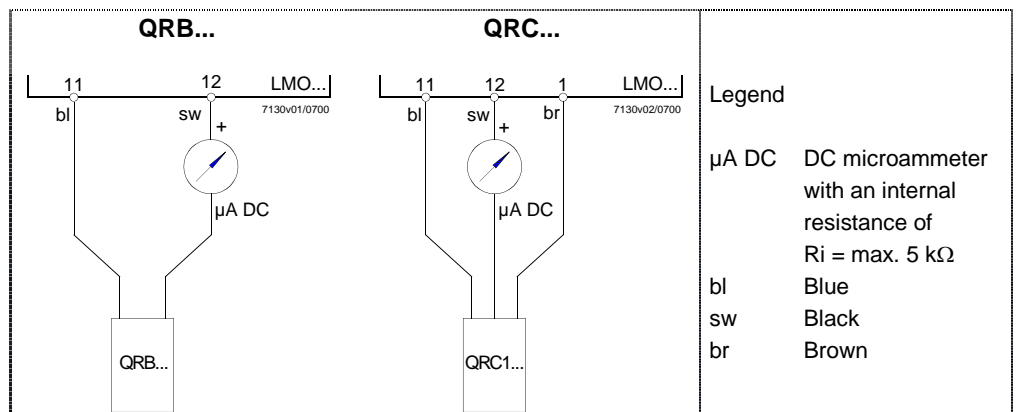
QRB...

11 12 LMO...
7130v01/0700
bl sw +
µA DC
QRB...

QRC...

11 12 1 LMO...
7130v02/0700
bl sw + br
µA DC
QRC1...

Legend

| | |
|---|---|
| µA DC | DC microammeter with an internal resistance of Ri = max. 5 k$\Omega$ |
| bl | Blue |
| sw | Black |
| br | Brown |